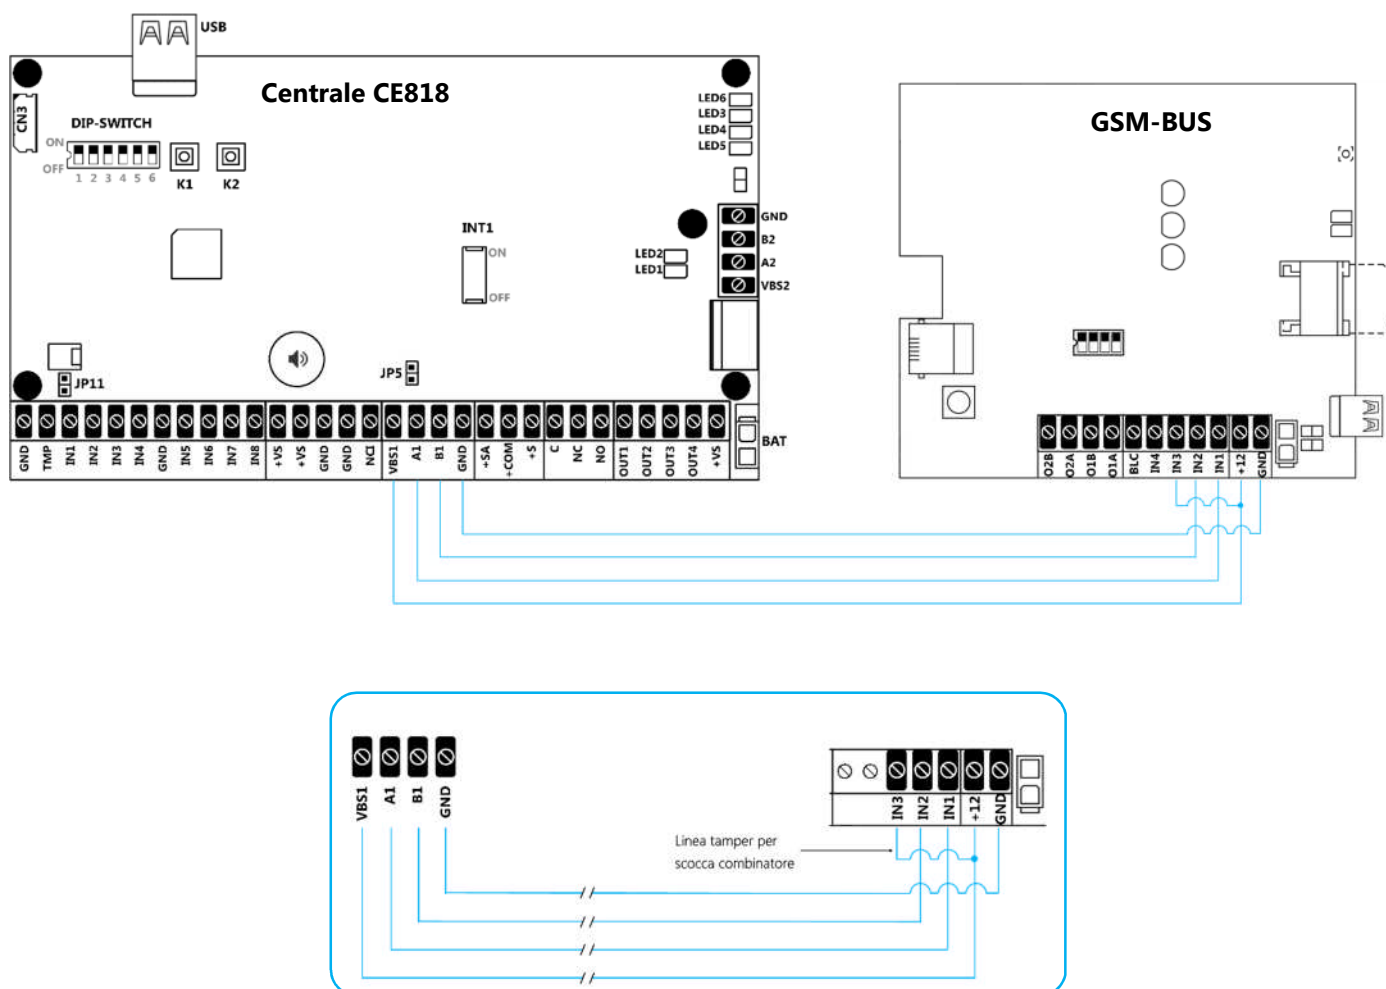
USB

Centrale CE818

CN3

DIP-SWITCH

ON

OFF

1 2 3 4 5 6

K1 K2

LED6
LED3
LED4
LED5

INT1

ON

OFF

LED2
LED1

GND
B2
A2
VBS2

JP11

JP5

BAT

GND TMP IN1 IN2 IN3 IN4 GND IN5 IN6 IN7 IN8 +VS +VS GND GND NC VBS1 A1 B1 GND +SA +COM +S C NC NO OUT1 OUT2 OUT3 OUT4 +VS

GSM-BUS

O2B O2A O1B O1A BLC IN4 IN3 IN2 IN1 +12 GND

VBS1 A1 B1 GND

IN3 IN2 IN1 +12 GND

Linea tamper per scocca combinatore